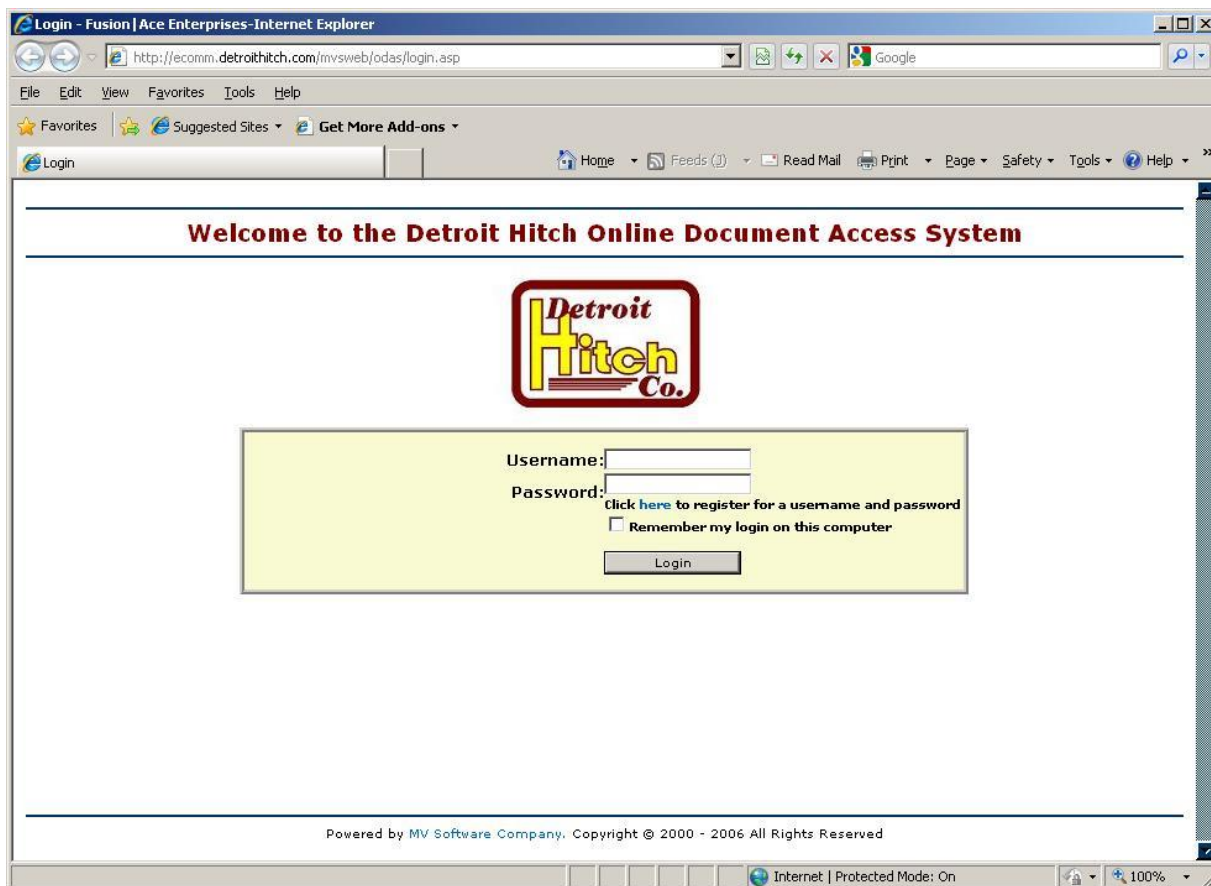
Login - Fusion | Ace Enterprises-Internet Explorer

http://ecomm.detroithitch.com/mvsweb/odas/login.asp

Google

File Edit View Favorites Tools Help

Favorites Suggested Sites Get More Add-ons

Login

Home Feeds (J) Read Mail Print Page Safety Tools Help

Welcome to the Detroit Hitch Online Document Access System

Detroit Hitch Co.

Username:

Password:

Click here to register for a username and password

Remember my login on this computer

Login

Powered by MV Software Company. Copyright © 2000 - 2006 All Rights Reserved

Internet | Protected Mode: On

100%